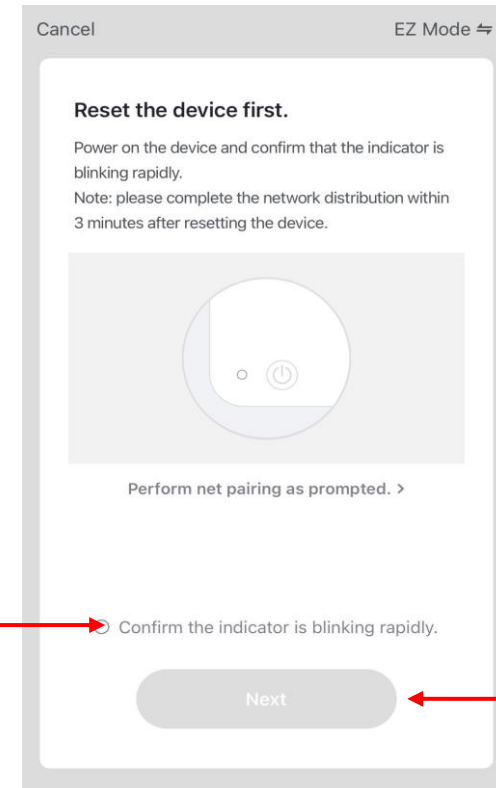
Cancel

EZ Mode ⇋

Reset the device first.

Power on the device and confirm that the indicator is blinking rapidly.
Note: please complete the network distribution within 3 minutes after resetting the device.

Perform net pairing as prompted. >

Confirm the indicator is blinking rapidly.

Next